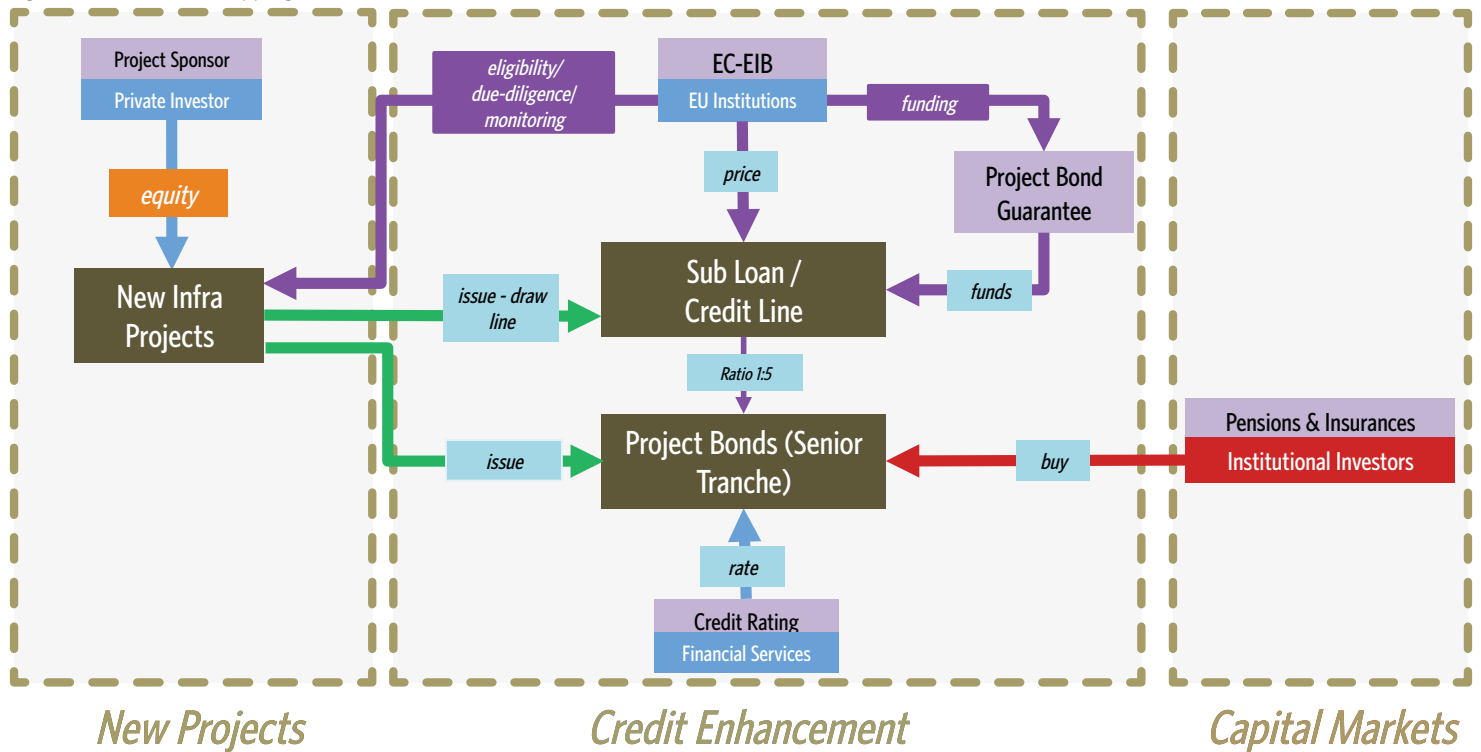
Project Sponsor
Private Investor
equity
New Infra Projects

eligibility/ due-diligence/ monitoring
EC-EIB
EU Institutions
funding
price
Project Bond Guarantee
Sub Loan / Credit Line
funds
issue - draw line
Ratio 1:5
Project Bonds (Senior Tranche)
issue
rate
Credit Rating
Financial Services

Pensions & Insurances
Institutional Investors
buy

New Projects
Credit Enhancement
Capital Markets